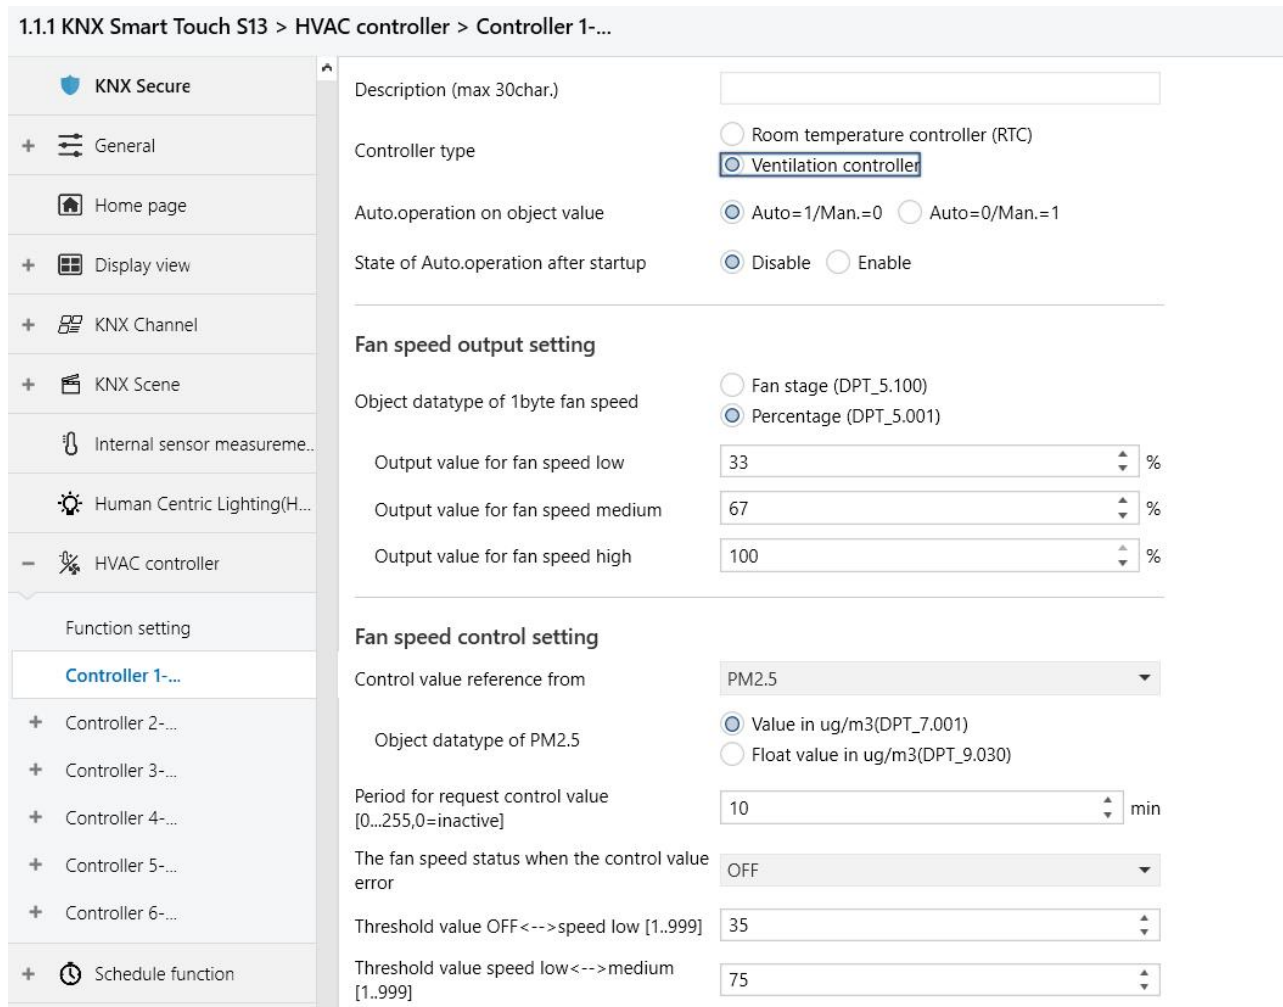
1.1.1 KNX Smart Touch S13 > HVAC controller > Controller 1-...

KNX Secure

+ General

Home page

+ Display view

+ KNX Channel

+ KNX Scene

Internal sensor measureme..

Human Centric Lighting(H...

− HVAC controller

Function setting

Controller 1-...

+ Controller 2-...

+ Controller 3-...

+ Controller 4-...

+ Controller 5-...

+ Controller 6-...

+ Schedule function

Description (max 30char.)

Controller type
Room temperature controller (RTC)
Ventilation controller

Auto.operation on object value
Auto=1/Man.=0
Auto=0/Man.=1

State of Auto.operation after startup
Disable
Enable

Fan speed output setting

Object datatype of 1byte fan speed
Fan stage (DPT_5.100)
Percentage (DPT_5.001)

Output value for fan speed low
33 %

Output value for fan speed medium
67 %

Output value for fan speed high
100 %

Fan speed control setting

Control value reference from
PM2.5

Object datatype of PM2.5
Value in ug/m3(DPT_7.001)
Float value in ug/m3(DPT_9.030)

Period for request control value [0...255,0=inactive]
10 min

The fan speed status when the control value error
OFF

Threshold value OFF<-->speed low [1..999]
35

Threshold value speed low<-->medium [1..999]
75